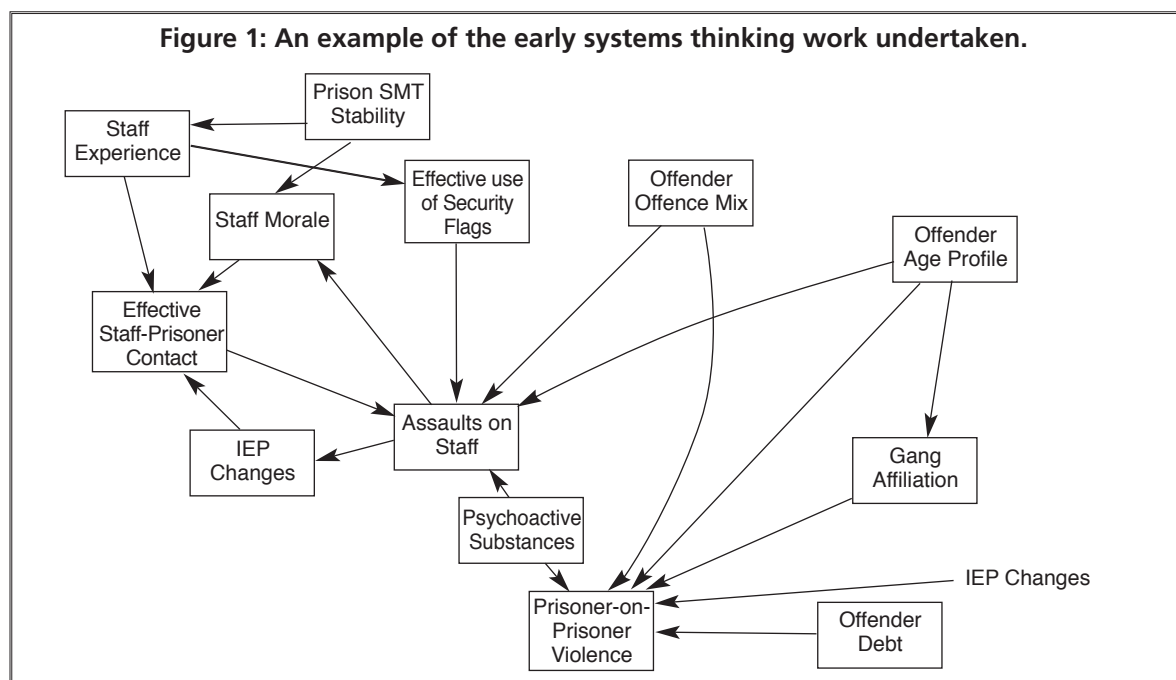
Figure 1: An example of the early systems thinking work undertaken.

Prison SMT Stability

Staff Experience

Effective use of Security Flags

Offender Offence Mix

Staff Morale

Offender Age Profile

Effective Staff-Prisoner Contact

Assaults on Staff

IEP Changes

Gang Affiliation

Psychoactive Substances

IEP Changes

Prisoner-on-Prisoner Violence

Offender Debt